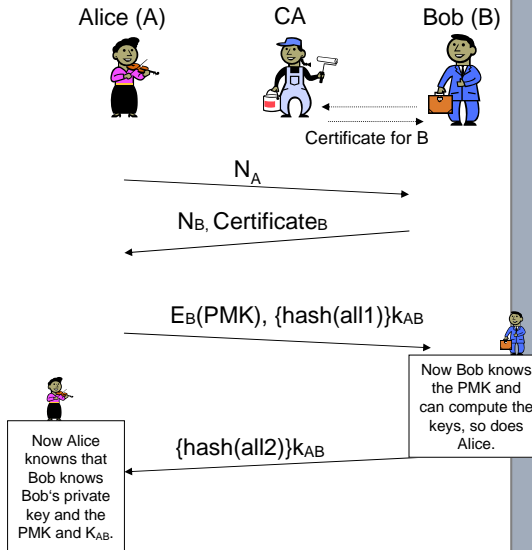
Alice (A)

CA

Bob (B)

Certificate for B

$N_A$

$N_B$, $Certificate_B$

$E_B(PMK)$, $\{hash(all1)\}k_{AB}$

Now Bob knows the PMK and can compute the keys, so does Alice.

$\{hash(all2)\}k_{AB}$

Now Alice knowns that Bob knows Bob's private key and the PMK and $K_{AB}$.